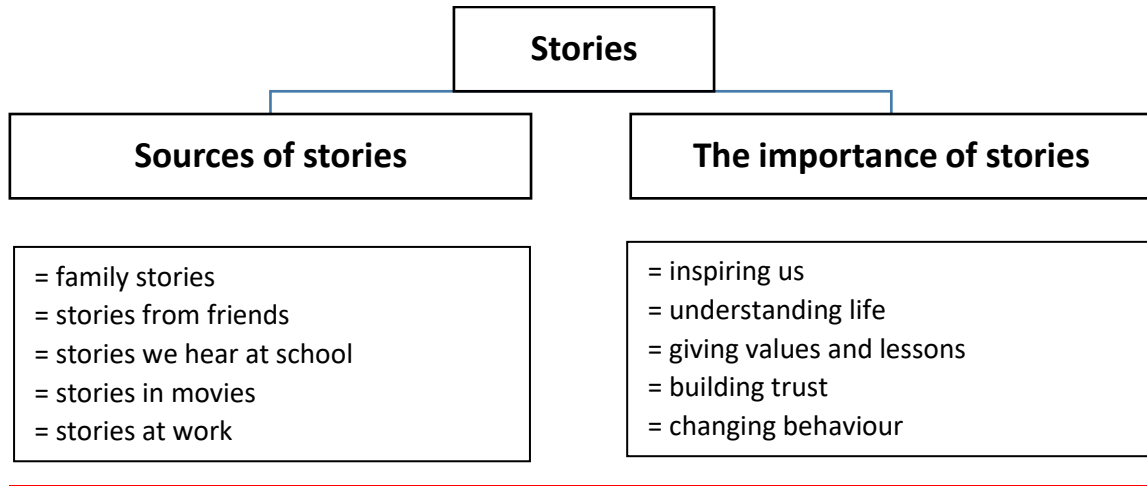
Stories

Sources of stories

The importance of stories

= family stories
= stories from friends
= stories we hear at school
= stories in movies
= stories at work

= inspiring us
= understanding life
= giving values and lessons
= building trust
= changing behaviour